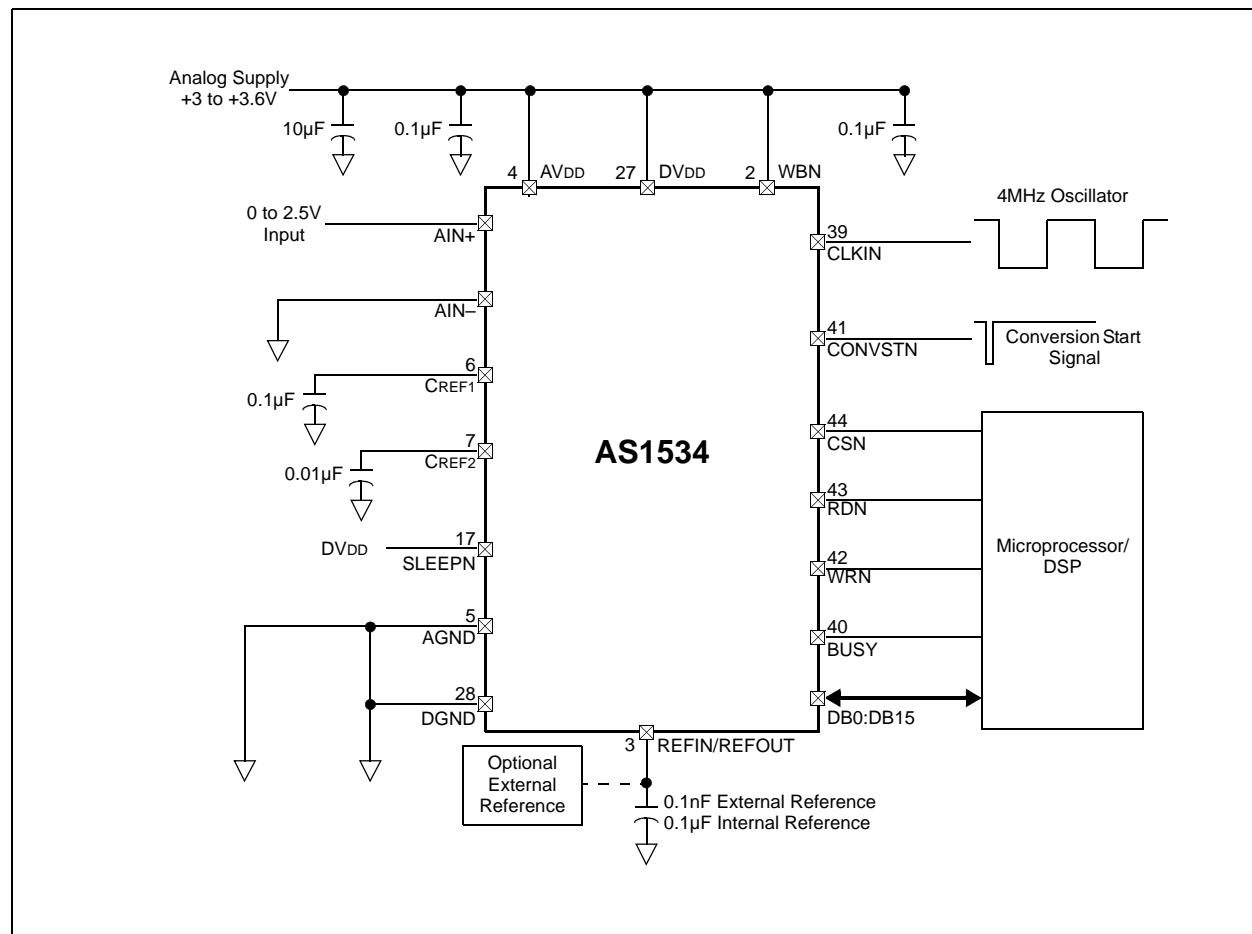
Analog Supply
+3 to +3.6V

10µF

0.1µF

0.1µF

4 AVDD

27 DVDD

2 WBN

0 to 2.5V
Input

AIN+

AIN–

6
CREF1

0.1µF

7
CREF2

0.01µF

DVDD

17
SLEEPN

5
AGND

28
DGND

AS1534

4MHz Oscillator

39
CLKIN

41
CONVSTN

Conversion Start
Signal

44
CSN

43
RDN

42
WRN

40
BUSY

DB0:DB15

Microprocessor/
DSP

3 REFIN/REFOUT

Optional
External
Reference

0.1nF External Reference
0.1µF Internal Reference